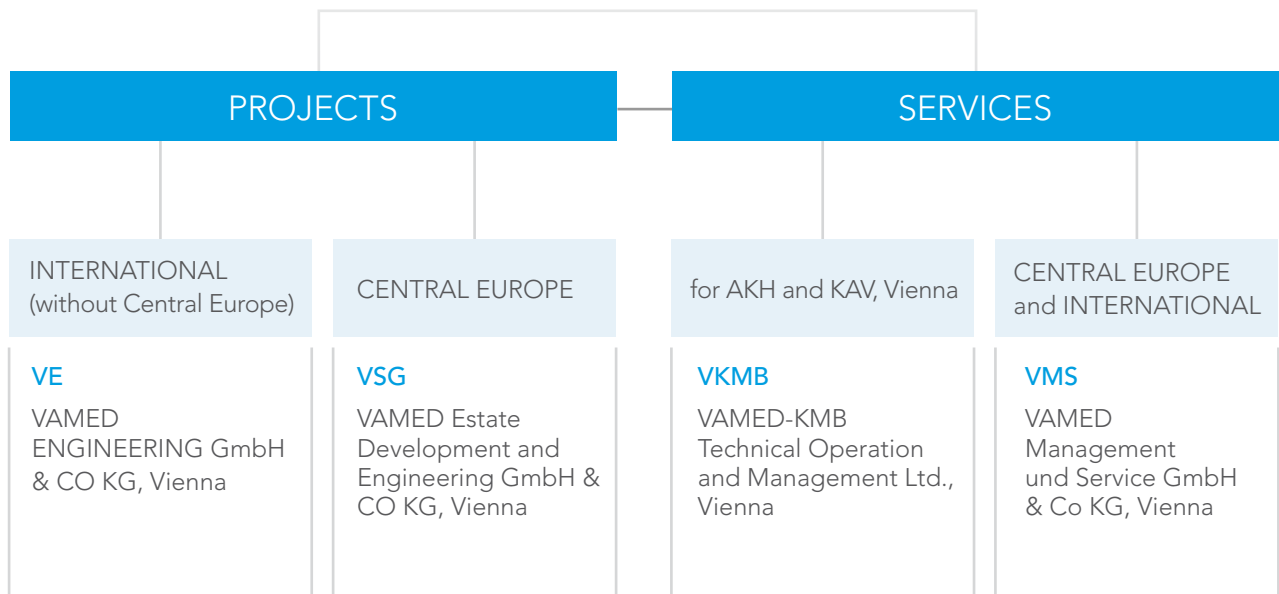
PROJECTS

SERVICES

INTERNATIONAL (without Central Europe)

CENTRAL EUROPE

for AKH and KAV, Vienna

CENTRAL EUROPE and INTERNATIONAL

VE

VAMED ENGINEERING GmbH & CO KG, Vienna

VSG

VAMED Estate Development and Engineering GmbH & CO KG, Vienna

VKMB

VAMED-KMB Technical Operation and Management Ltd., Vienna

VMS

VAMED Management und Service GmbH & Co KG, Vienna